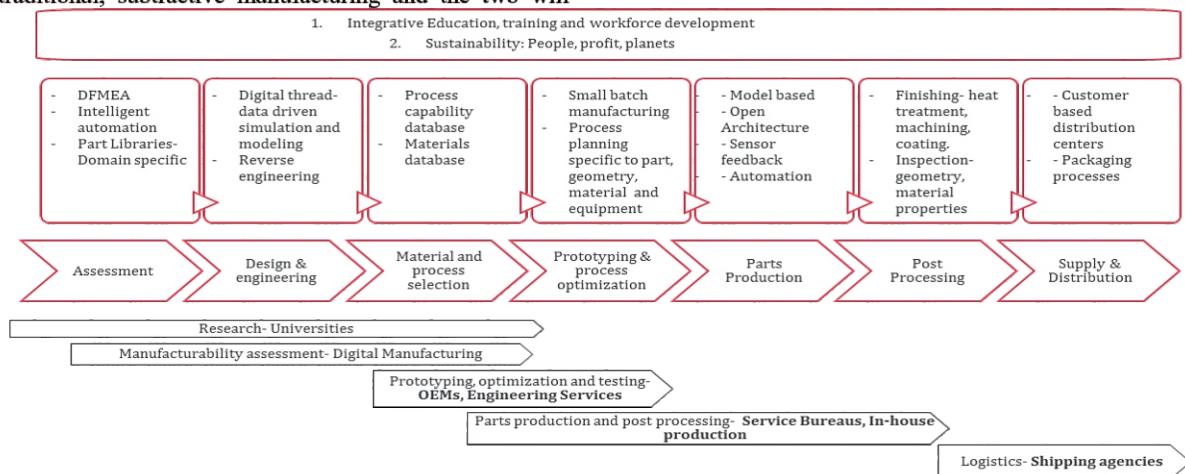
1. Integrative Education, training and workforce development
2. Sustainability: People, profit, planets

- DFMEA
- Intelligent automation
- Part Libraries-Domain specific

- Digital thread-data driven simulation and modeling
- Reverse engineering

- Process capability database
- Materials database

- Small batch manufacturing
- Process planning specific to part, geometry, material and equipment

- Model based
- Open Architecture
- Sensor feedback
- Automation

- Finishing- heat treatment, machining, coating.
- Inspection-geometry, material properties

- Customer based distribution centers
- Packaging processes

Assessment

Design & engineering

Material and process selection

Prototyping & process optimization

Parts Production

Post Processing

Supply & Distribution

Research- Universities

Manufacturability assessment- Digital Manufacturing

Prototyping, optimization and testing- **OEMs, Engineering Services**

Parts production and post processing- **Service Bureaus, In-house production**

Logistics- **Shipping agencies**